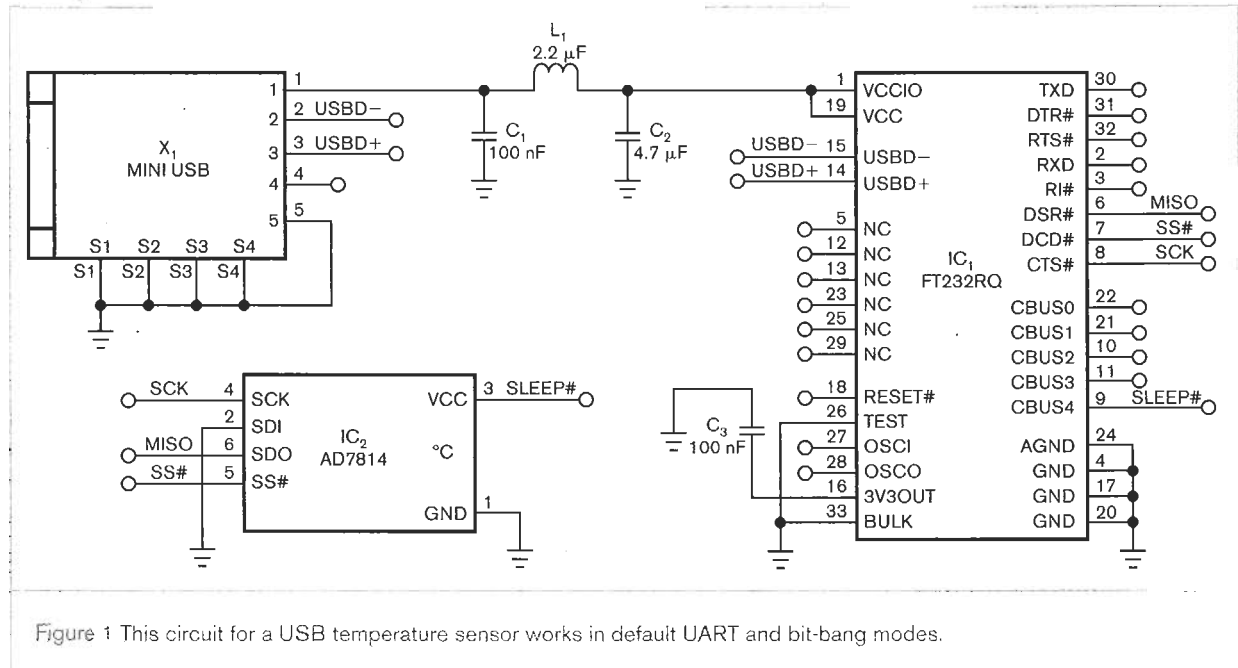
$L_1$
2.2 μF

$X_1$
MINI USB

1
1
2
2 USBD−
3
3 USBD+
4
4
5
5
S1 S2 S3 S4
S1 S2 S3 S4

$C_1$
100 nF

$C_2$
4.7 μF

1 VCCIO
19 VCC
USBD− 15 USBD−
USBD+ 14 USBD+
5 NC
12 NC
13 NC
23 NC
25 NC
29 NC
18 RESET#
26 TEST
27 OSCI
28 OSCO
16 3V3OUT
33 BULK

$IC_1$
FT232RQ

TXD 30
DTR# 31
RTS# 32
RXD 2
RI# 3
DSR# 6 MISO
DCD# 7 SS#
CTS# 8 SCK
CBUS0 22
CBUS1 21
CBUS2 10
CBUS3 11
CBUS4 9 SLEEP#
AGND 24
GND 4
GND 17
GND 20

$C_3$
100 nF

SCK 4 SCK
2 SDI
MISO 6 SDO
SS# 5 SS#

$IC_2$
AD7814
°C

VCC 3 SLEEP#
GND 1

Figure 1 This circuit for a USB temperature sensor works in default UART and bit-bang modes.